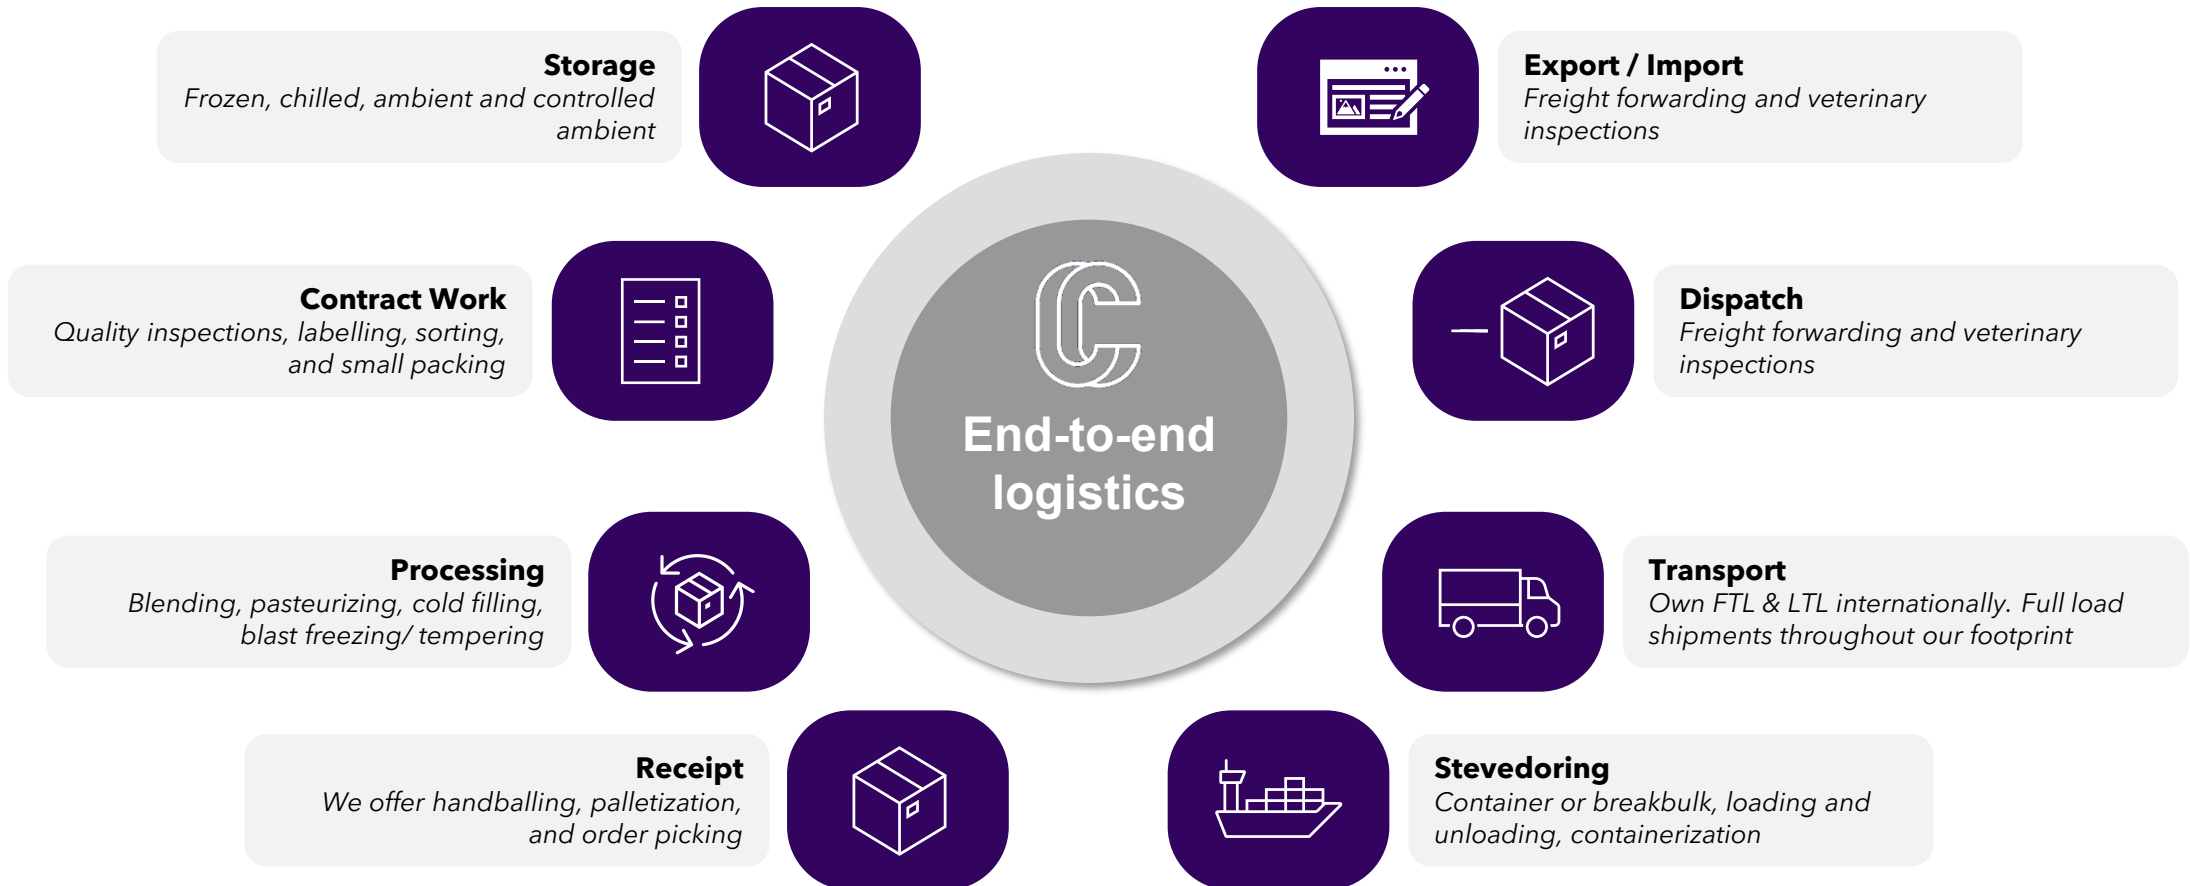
Storage
Frozen, chilled, ambient and controlled ambient

Contract Work
Quality inspections, labelling, sorting, and small packing

Processing
Blending, pasteurizing, cold filling, blast freezing/ tempering

Receipt
We offer handballing, palletization, and order picking

End-to-end logistics

Export / Import
Freight forwarding and veterinary inspections

Dispatch
Freight forwarding and veterinary inspections

Transport
Own FTL & LTL internationally. Full load shipments throughout our footprint

Stevedoring
Container or breakbulk, loading and unloading, containerization